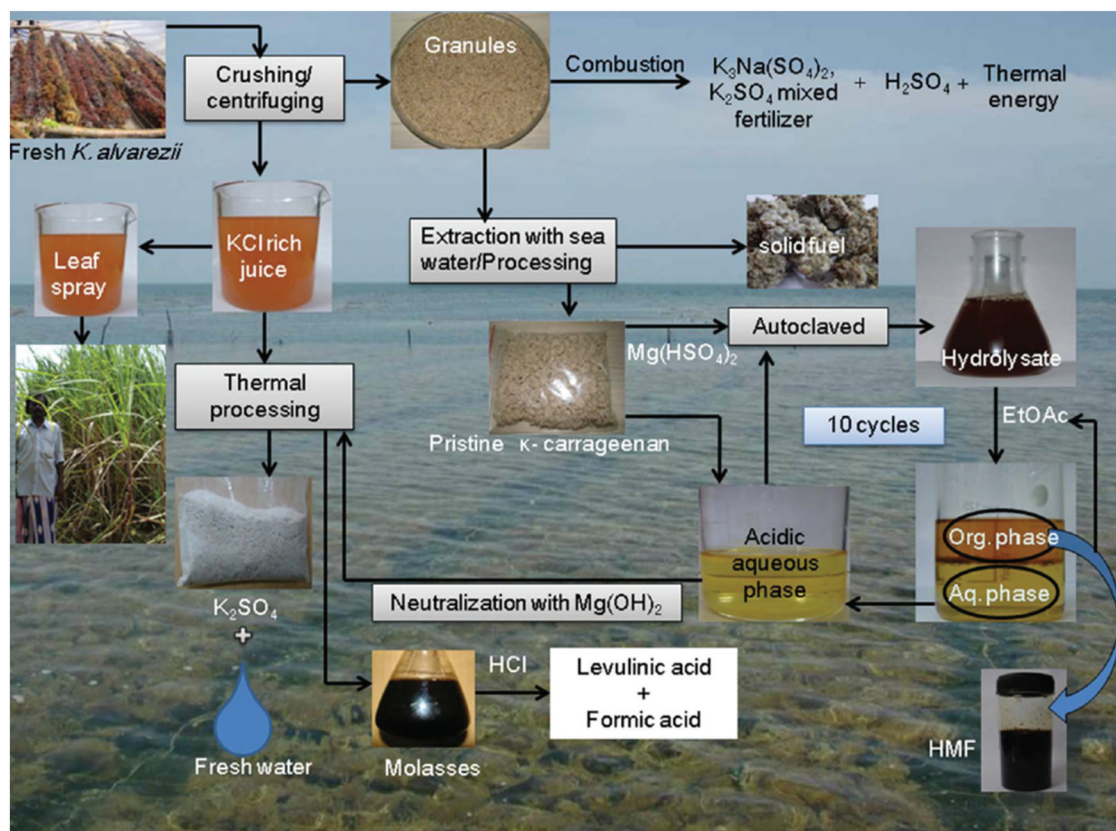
Fresh K. alvarezii

Crushing/ centrifuging

Granules

Combustion

$K_3Na(SO_4)_2$, $K_2SO_4$ mixed fertilizer + $H_2SO_4$ + Thermal energy

KCl rich juice

Leaf spray

Extraction with sea water/Processing

solid fuel

Hydrolysate

Autoclaved

$Mg(HSO_4)_2$

Thermal processing

Pristine κ- carrageenan

10 cycles

EtOAc

Acidic aqueous phase

Org. phase

Aq. phase

Neutralization with $Mg(OH)_2$

$K_2SO_4$

+

Fresh water

Molasses

HCl

Levulinic acid + Formic acid

HMF